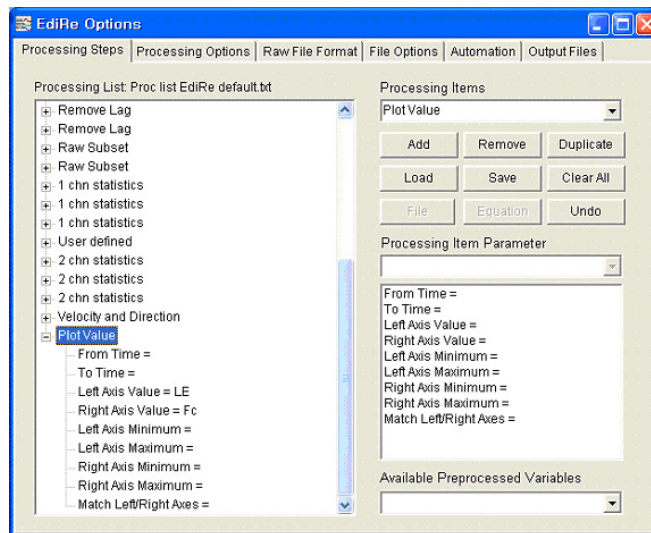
EdiRe Options

Processing Steps | Processing Options | Raw File Format | File Options | Automation | Output Files

Processing List: Proc list EdiRe default.txt

Remove Lag
Remove Lag
Raw Subset
Raw Subset
1 chn statistics
1 chn statistics
1 chn statistics
User defined
2 chn statistics
2 chn statistics
2 chn statistics
Velocity and Direction
Plot Value
From Time =
To Time =
Left Axis Value = LE
Right Axis Value = Fc
Left Axis Minimum =
Left Axis Maximum =
Right Axis Minimum =
Right Axis Maximum =
Match Left/Right Axes =

Processing Items
Plot Value

Add | Remove | Duplicate
Load | Save | Clear All
File | Equation | Undo

Processing Item Parameter

From Time =
To Time =
Left Axis Value =
Right Axis Value =
Left Axis Minimum =
Left Axis Maximum =
Right Axis Minimum =
Right Axis Maximum =
Match Left/Right Axes =

Available Preprocessed Variables